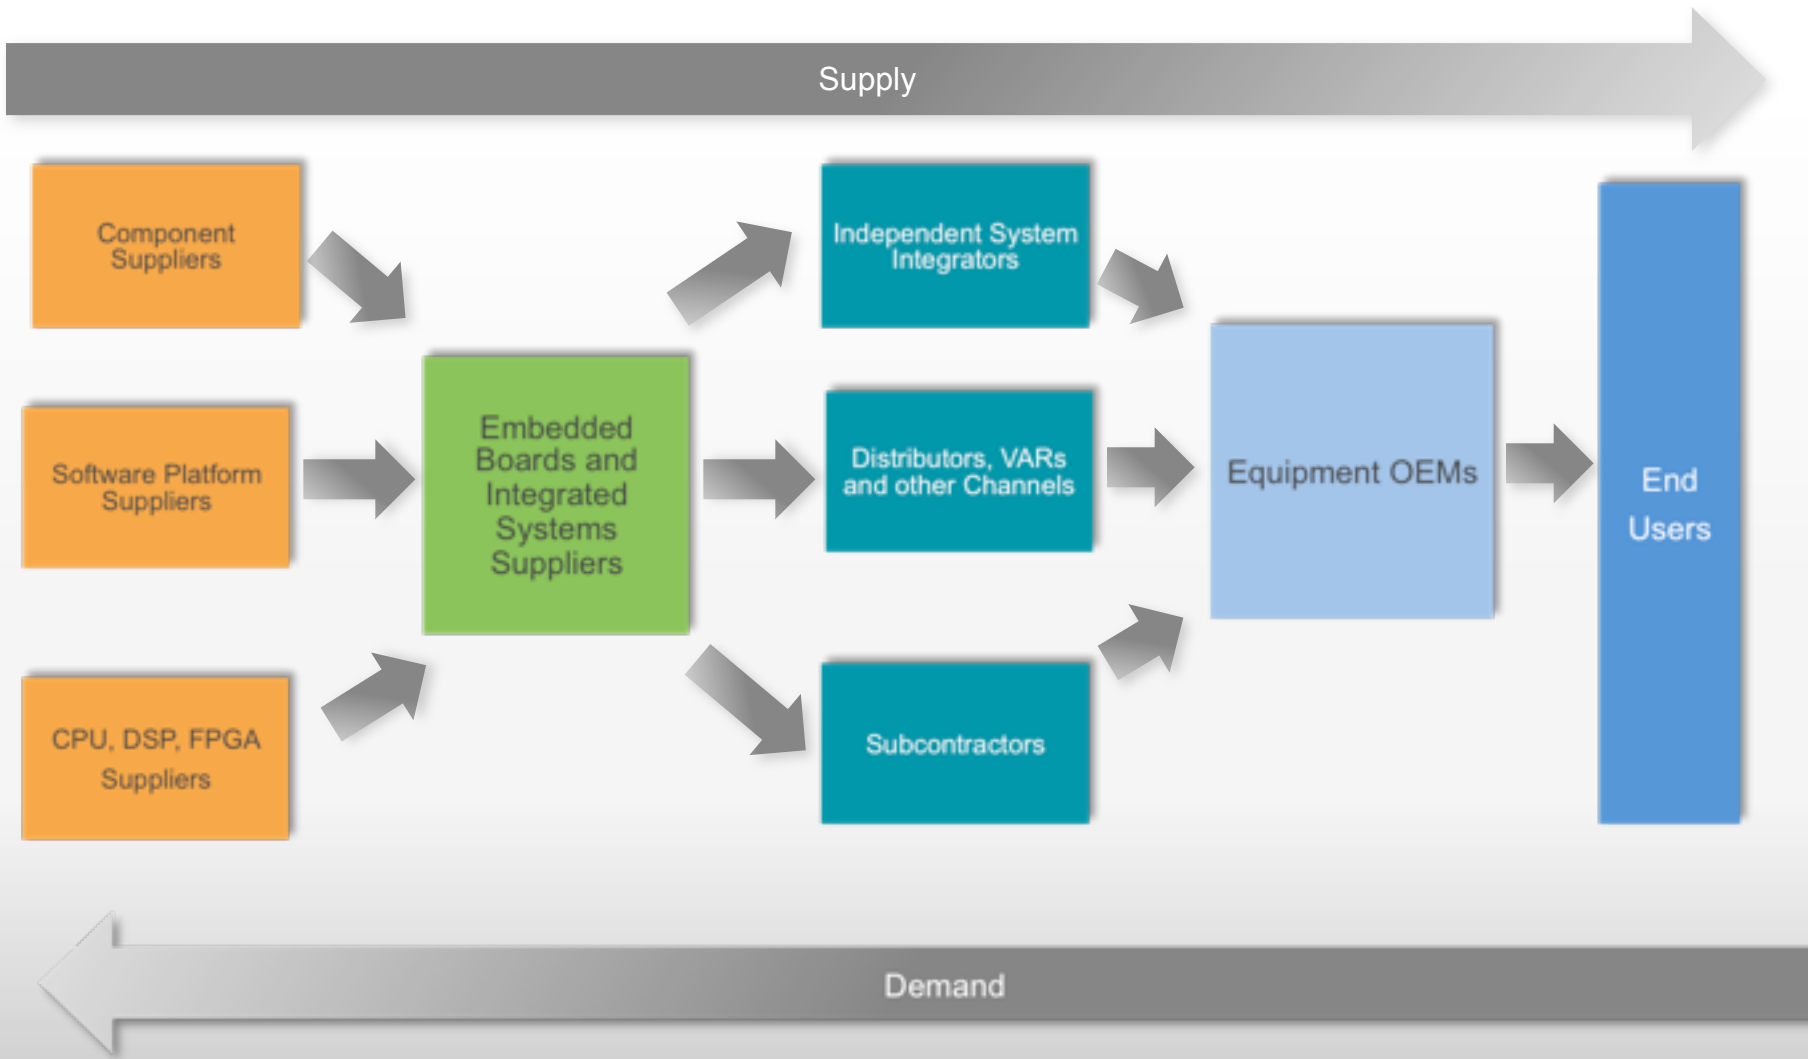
Supply

Component Suppliers

Software Platform Suppliers

CPU, DSP, FPGA Suppliers

Embedded Boards and Integrated Systems Suppliers

Independent System Integrators

Distributors, VARs and other Channels

Subcontractors

Equipment OEMs

End Users

Demand